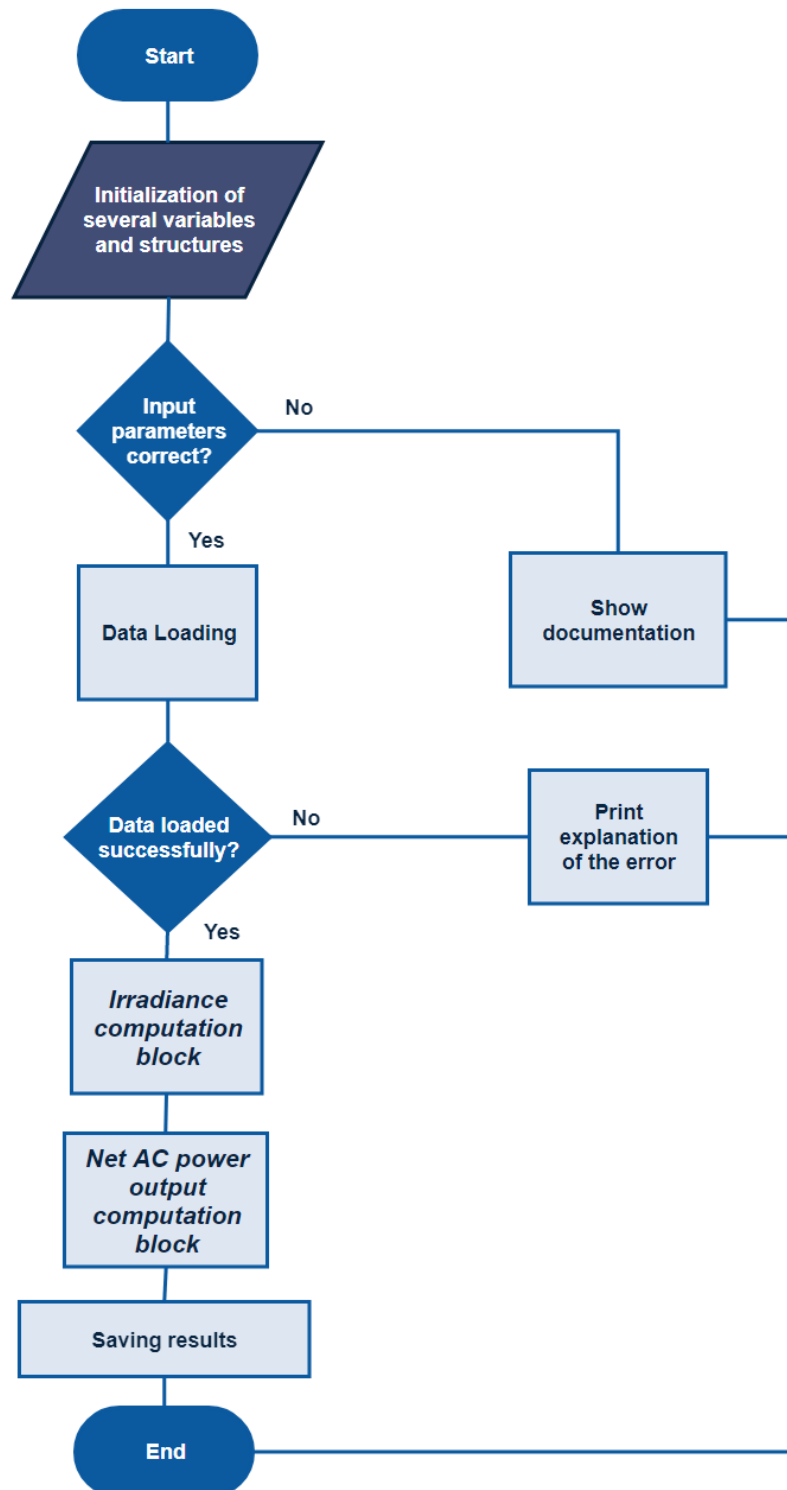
Start

Initialization of several variables and structures

Input parameters correct?

No

Yes

Data Loading

Show documentation

Data loaded successfully?

No

Print explanation of the error

Yes

Irradiance computation block

Net AC power output computation block

Saving results

End